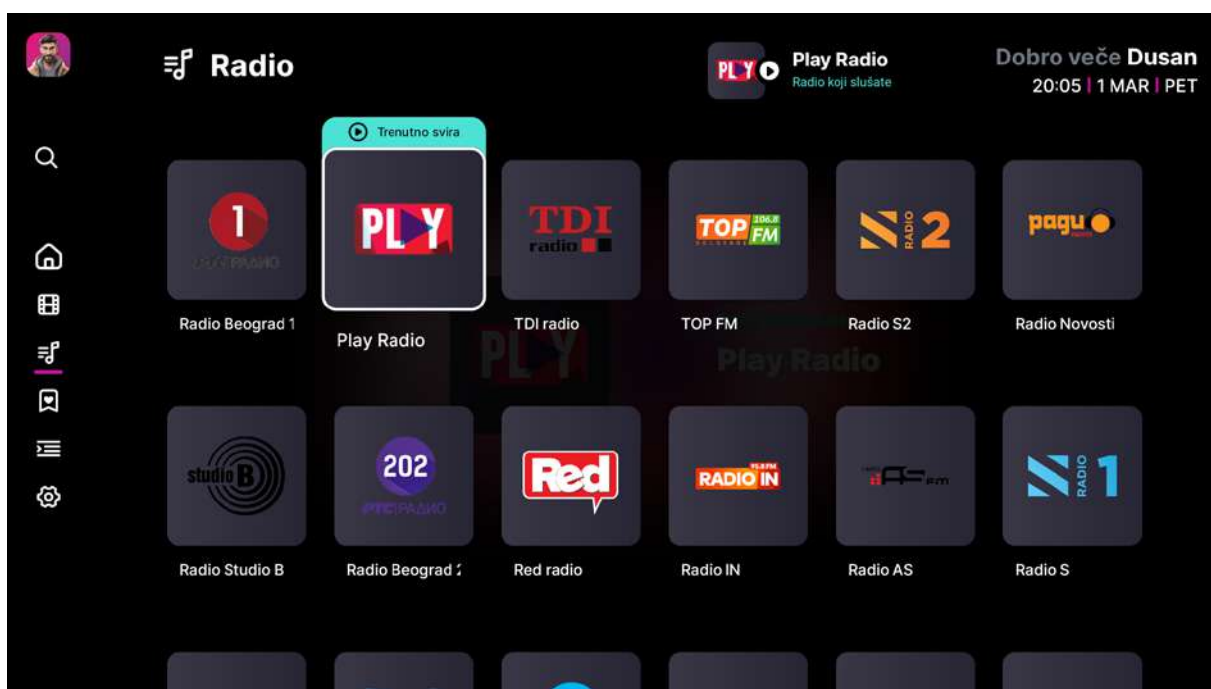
Radio

PLAY Play Radio
Radio koji slušate

Dobro veče Dusan
20:05 | 1 MAR | PET

Trenutno svira

1 РТС РАДИО
Radio Beograd 1

PLAY
Play Radio

TDI radio
TDI radio

TOP 106.8 FM
TOP FM

RADIO S 2
Radio S2

pagu
Radio Novosti

studio B
Radio Studio B

202 РТС РАДИО
Radio Beograd 2

Red
Red radio

RADIO IN 95.6 FM
Radio IN

AS FM
Radio AS

RADIO S 1
Radio S

Play Radio